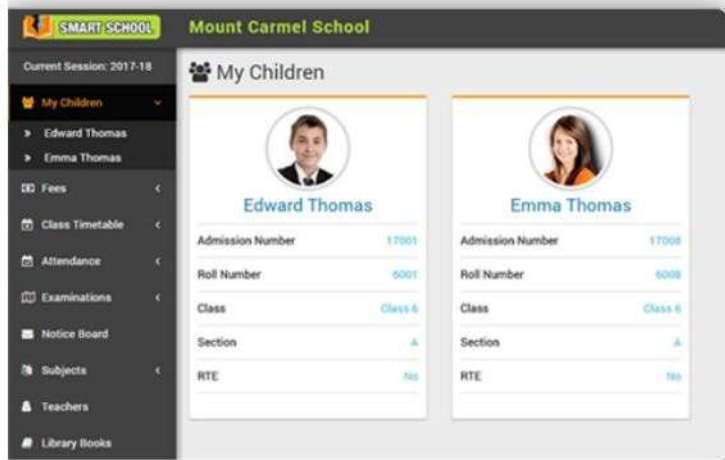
SMART SCHOOL
Mount Carmel School

Current Session: 2017-18

My Children
Edward Thomas
Emma Thomas
Fees
Class Timetable
Attendance
Examinations
Notice Board
Subjects
Teachers
Library Books

My Children

Edward Thomas

| Admission Number | 17001 |
|---|---|
| Roll Number | 6001 |
| Class | Class 6 |
| Section | A |
| RTE | No |

Emma Thomas

| Admission Number | 17008 |
|---|---|
| Roll Number | 6008 |
| Class | Class 6 |
| Section | A |
| RTE | No |